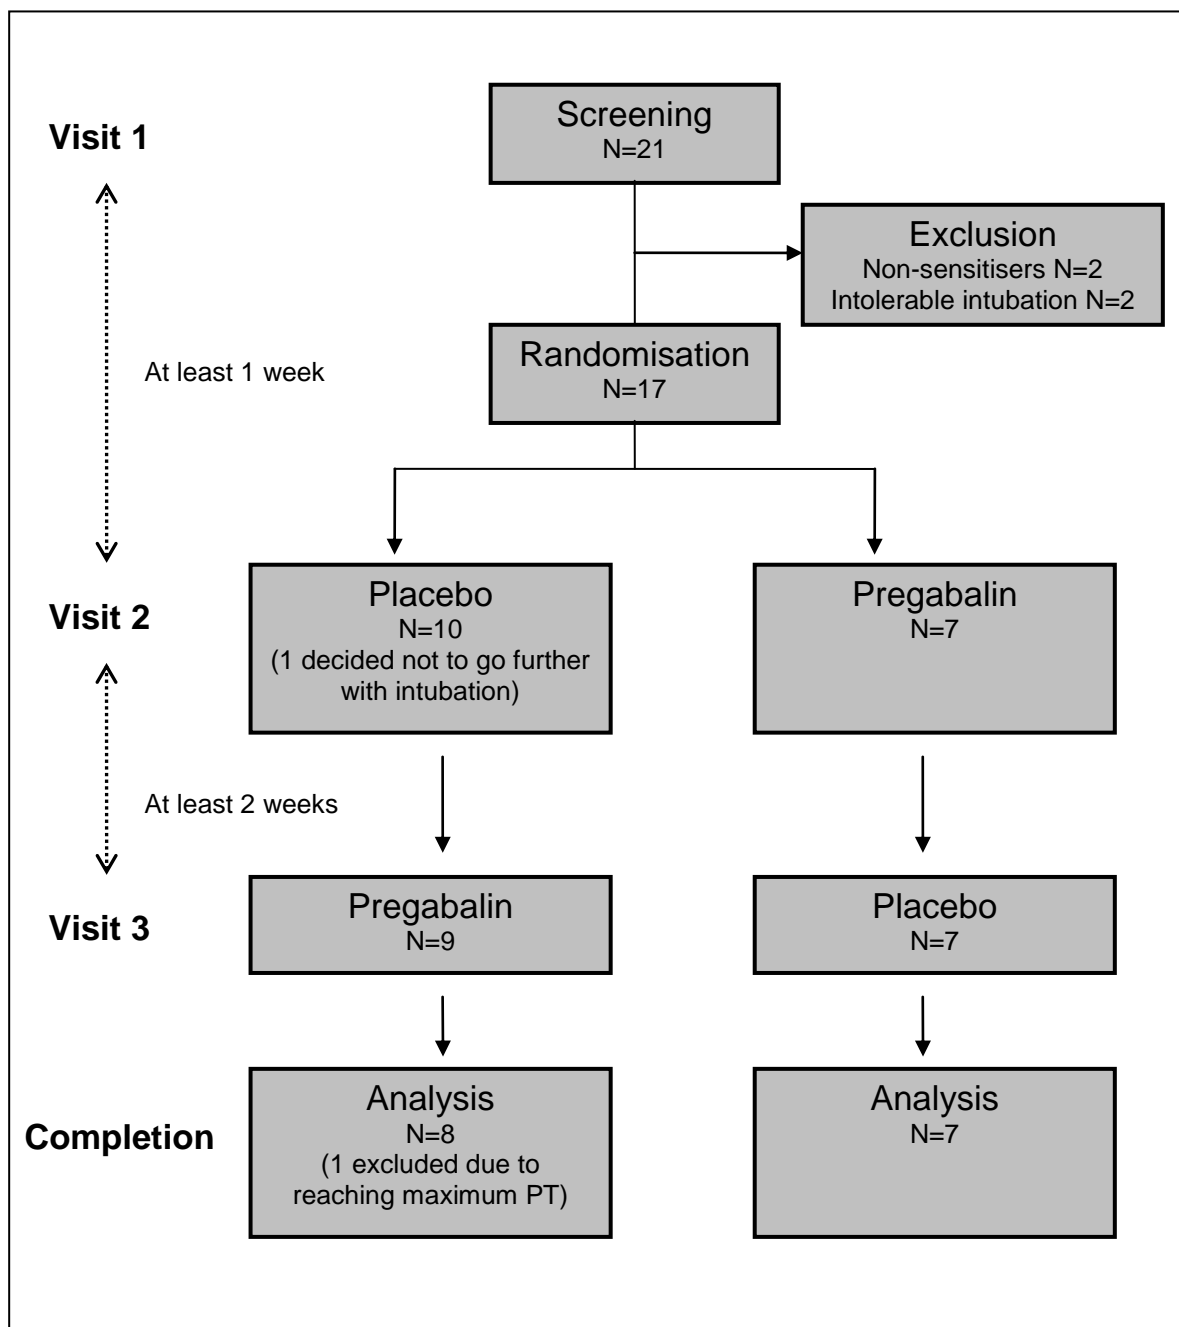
Visit 1

Screening
N=21

Exclusion
Non-sensitisers N=2
Intolerable intubation N=2

At least 1 week

Randomisation
N=17

Visit 2

Placebo
N=10
(1 decided not to go further with intubation)

Pregabalin
N=7

At least 2 weeks

Visit 3

Pregabalin
N=9

Placebo
N=7

Completion

Analysis
N=8
(1 excluded due to reaching maximum PT)

Analysis
N=7